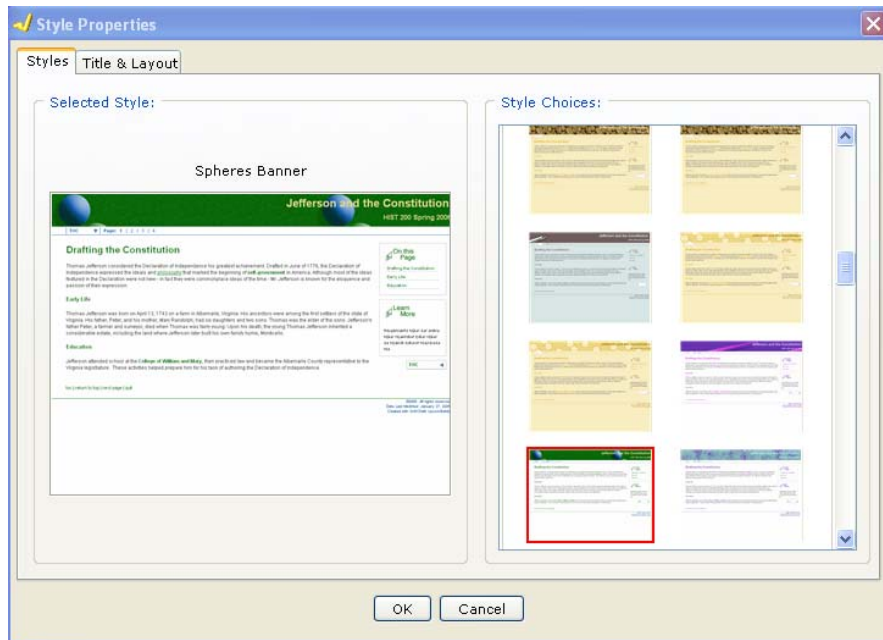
Style Properties

Styles | Title & Layout

Selected Style:

Spheres Banner

Jefferson and the Constitution
HIST 200 Spring 2006

Drafting the Constitution

Thomas Jefferson considered the Declaration of Independence his greatest achievement. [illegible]

Early Life

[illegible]

Education

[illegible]

On this Page

Drafting the Constitution
Early Life
Education

Learn More

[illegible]

Style Choices:

OK Cancel